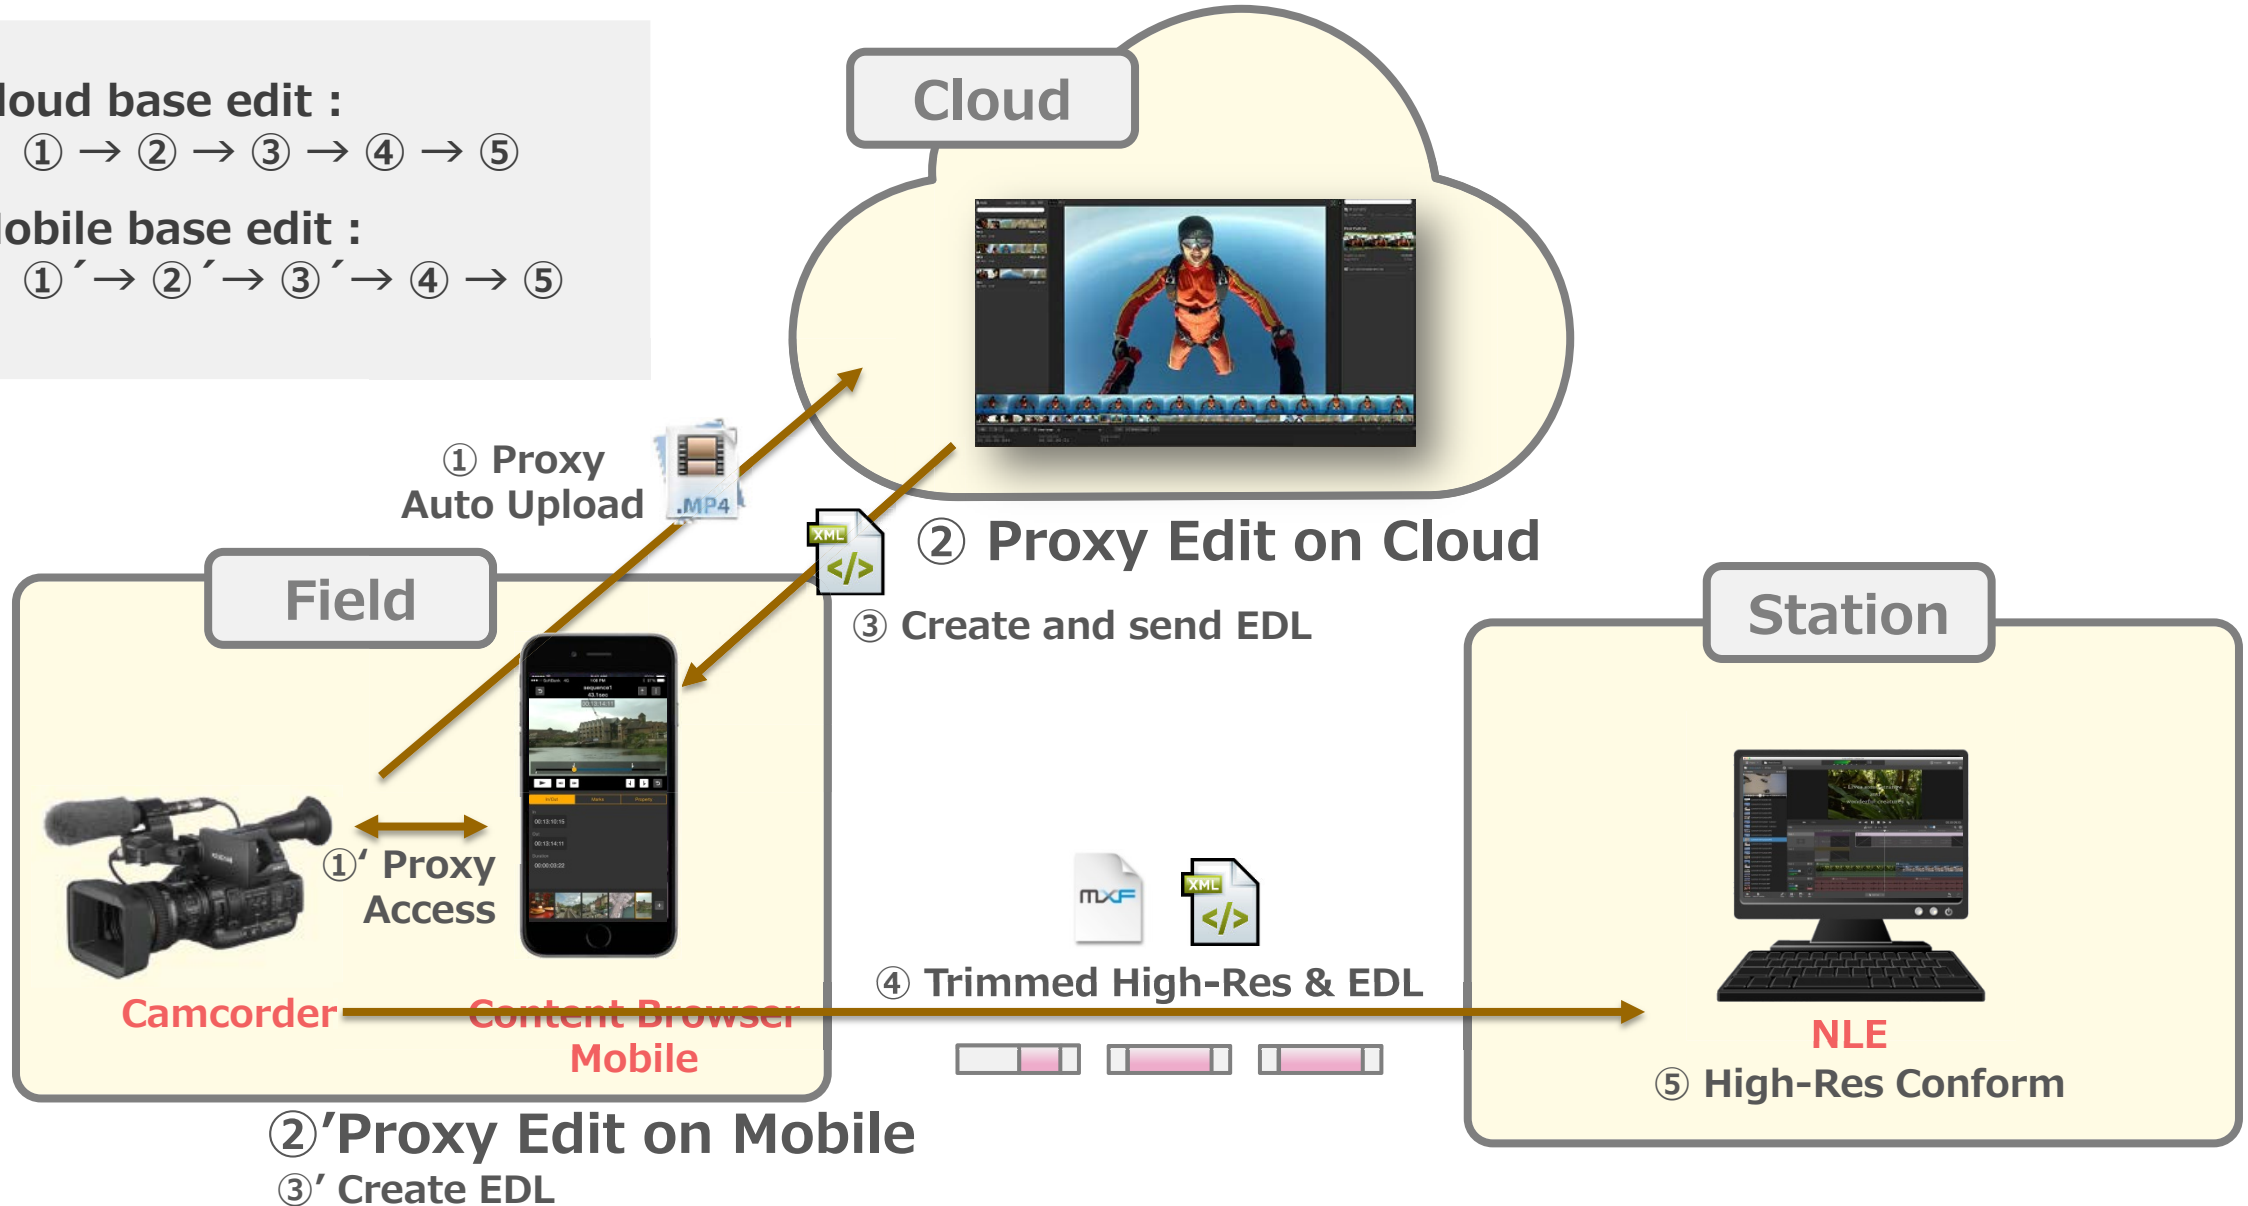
loud base edit :
① → ② → ③ → ④ → ⑤

lobile base edit :
①´→ ②´→ ③´→ ④ → ⑤

Cloud

① Proxy Auto Upload

.MP4

XML

② Proxy Edit on Cloud

③ Create and send EDL

Field

Station

①' Proxy Access

MXF

XML

④ Trimmed High-Res & EDL

Camcorder

Content Browser Mobile

NLE

⑤ High-Res Conform

②'Proxy Edit on Mobile

③' Create EDL